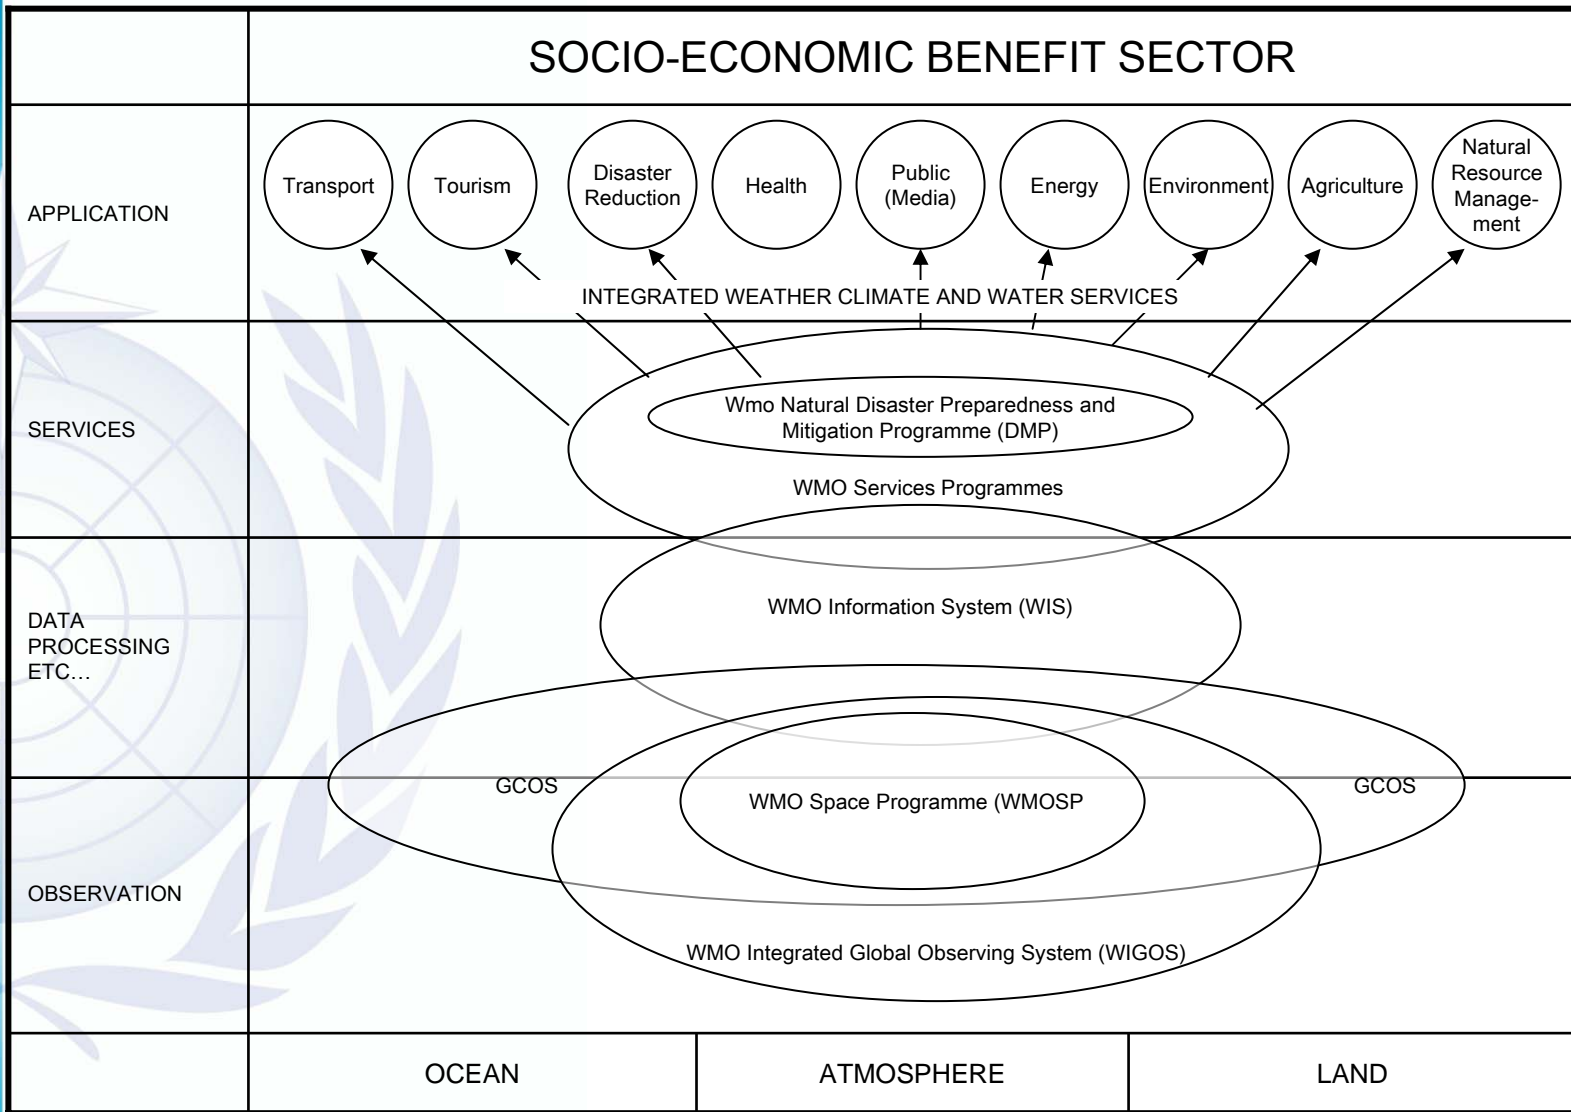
SOCIO-ECONOMIC BENEFIT SECTOR

APPLICATION

Transport

Tourism

Disaster Reduction

Health

Public (Media)

Energy

Environment

Agriculture

Natural Resource Management

INTEGRATED WEATHER CLIMATE AND WATER SERVICES

SERVICES

Wmo Natural Disaster Preparedness and Mitigation Programme (DMP)

WMO Services Programmes

DATA PROCESSING ETC…

WMO Information System (WIS)

GCOS

WMO Space Programme (WMOSP

GCOS

OBSERVATION

WMO Integrated Global Observing System (WIGOS)

| OCEAN | ATMOSPHERE | LAND |
|---|---|---|